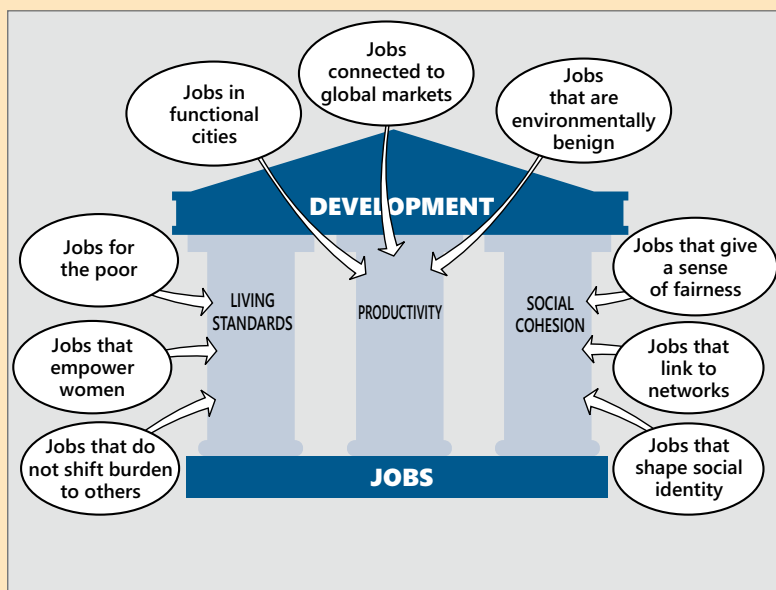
Jobs in functional cities

Jobs connected to global markets

Jobs that are environmentally benign

DEVELOPMENT

Jobs for the poor

Jobs that empower women

Jobs that do not shift burden to others

LIVING STANDARDS

PRODUCTIVITY

SOCIAL COHESION

Jobs that give a sense of fairness

Jobs that link to networks

Jobs that shape social identity

JOBS